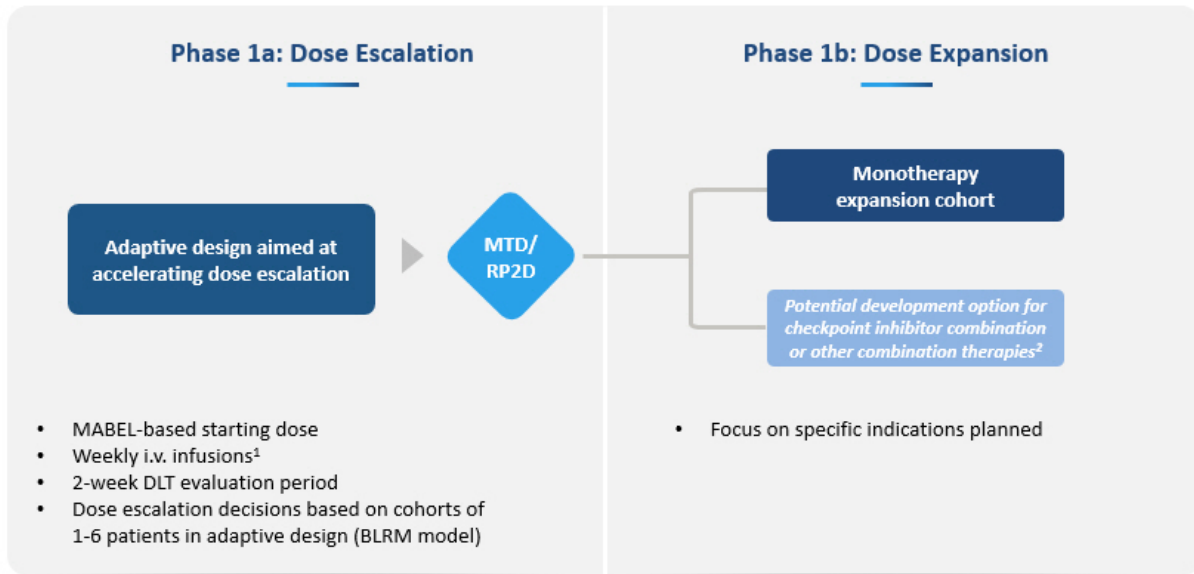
Phase 1a: Dose Escalation

Adaptive design aimed at accelerating dose escalation

MTD/ RP2D

- MABEL-based starting dose
- Weekly i.v. infusions$^1$
- 2-week DLT evaluation period
- Dose escalation decisions based on cohorts of 1-6 patients in adaptive design (BLRM model)

Phase 1b: Dose Expansion

Monotherapy expansion cohort

Potential development option for checkpoint inhibitor combination or other combination therapies$^2$

- Focus on specific indications planned